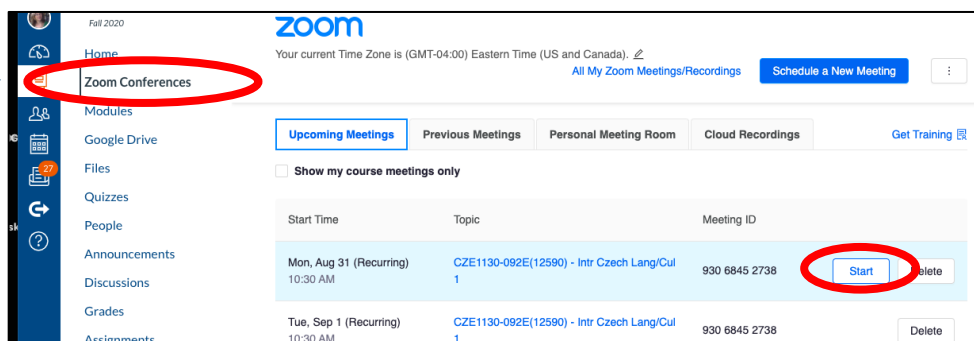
Fall 2020

Home
Zoom Conferences
Modules
Google Drive
Files
Quizzes
People
Announcements
Discussions
Grades
Assignments

27

zoom

Your current Time Zone is (GMT-04:00) Eastern Time (US and Canada).

All My Zoom Meetings/Recordings

Schedule a New Meeting

Upcoming Meetings | Previous Meetings | Personal Meeting Room | Cloud Recordings

Get Training

Show my course meetings only

| Start Time | Topic | Meeting ID | |
|---|---|---|---|
| Mon, Aug 31 (Recurring) 10:30 AM | CZE1130-092E(12590) - Intr Czech Lang/Cul 1 | 930 6845 2738 | Start Delete |
| Tue, Sep 1 (Recurring) 10:30 AM | CZE1130-092E(12590) - Intr Czech Lang/Cul 1 | 930 6845 2738 | Delete |